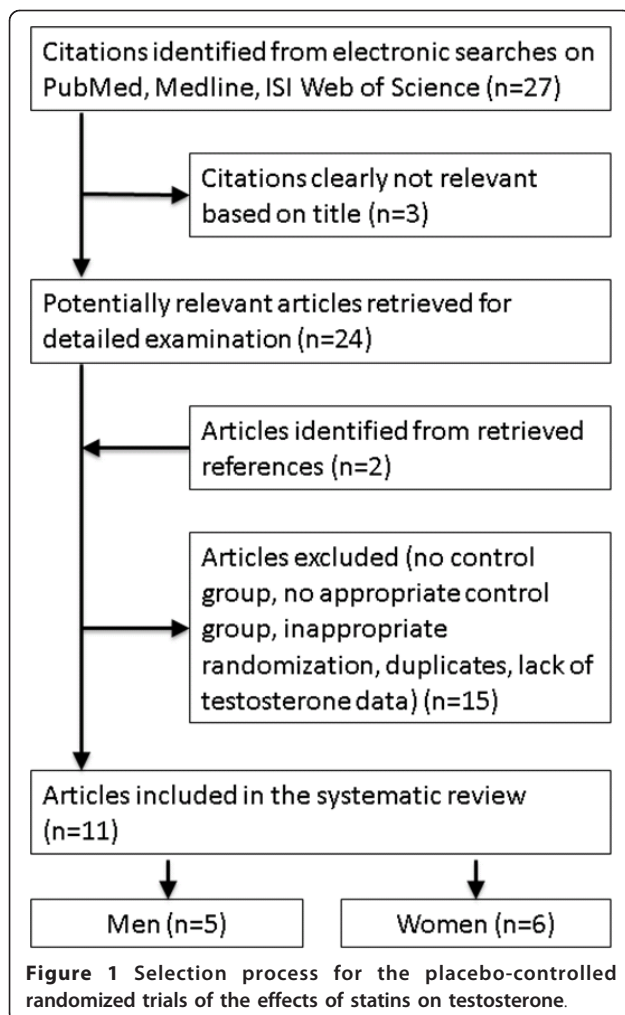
Citations identified from electronic searches on PubMed, Medline, ISI Web of Science (n=27)

Citations clearly not relevant based on title (n=3)

Potentially relevant articles retrieved for detailed examination (n=24)

Articles identified from retrieved references (n=2)

Articles excluded (no control group, no appropriate control group, inappropriate randomization, duplicates, lack of testosterone data) (n=15)

Articles included in the systematic review (n=11)

Men (n=5)

Women (n=6)

**Figure 1** Selection process for the placebo-controlled randomized trials of the effects of statins on testosterone.